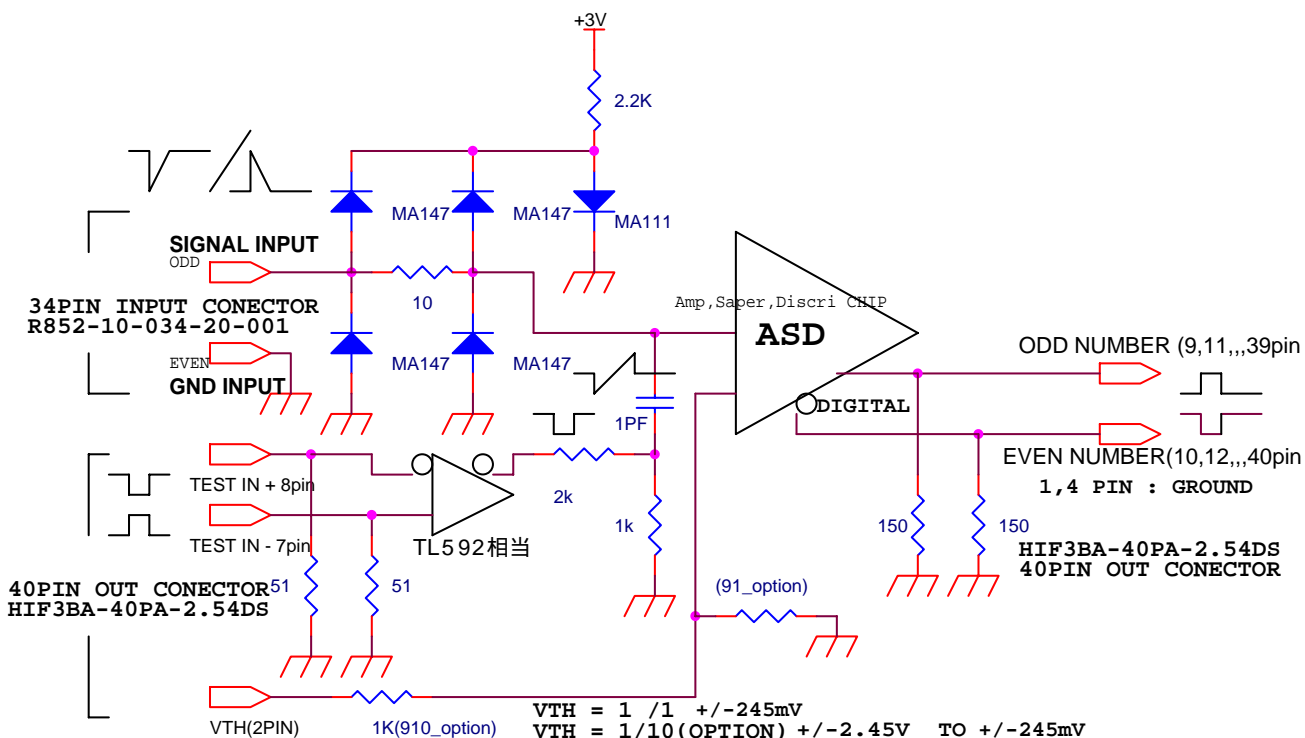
+3V
2.2K
MA147
MA147
MA111
SIGNAL INPUT
ODD
10
34PIN INPUT CONECTOR
R852-10-034-20-001
EVEN
GND INPUT
MA147
MA147
Amp,Saper,Discri CHIP
ASD
ODD NUMBER (9,11,,,39pin
DIGITAL
EVEN NUMBER(10,12,,,40pin
1,4 PIN : GROUND
1PF
TEST IN + 8pin
TEST IN - 7pin
TL592相当
2k
1k
150
150
HIF3BA-40PA-2.54DS
40PIN OUT CONECTOR
40PIN OUT CONECTOR
HIF3BA-40PA-2.54DS
51
51
(91_option)
VTH(2PIN)
1K(910_option)
VTH = 1 /1 +/-245mV
VTH = 1/10(OPTION) +/-2.45V TO +/-245mV